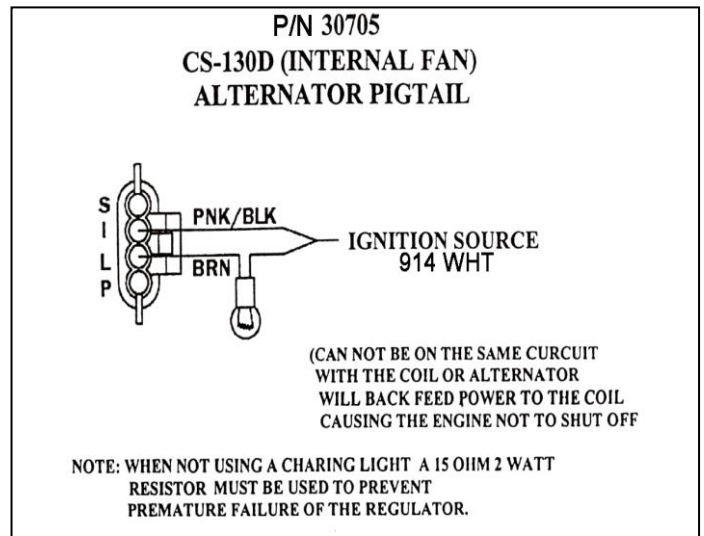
P/N 30705
CS-130D (INTERNAL FAN)
ALTERNATOR PIGTAIL

S
I
L
P

PNK/BLK
BRN

IGNITION SOURCE
914 WHT

(CAN NOT BE ON THE SAME CURCUIT WITH THE COIL OR ALTERNATOR WILL BACK FEED POWER TO THE COIL CAUSING THE ENGINE NOT TO SHUT OFF

NOTE: WHEN NOT USING A CHARING LIGHT A 15 OHM 2 WATT RESISTOR MUST BE USED TO PREVENT PREMATURE FAILURE OF THE REGULATOR.